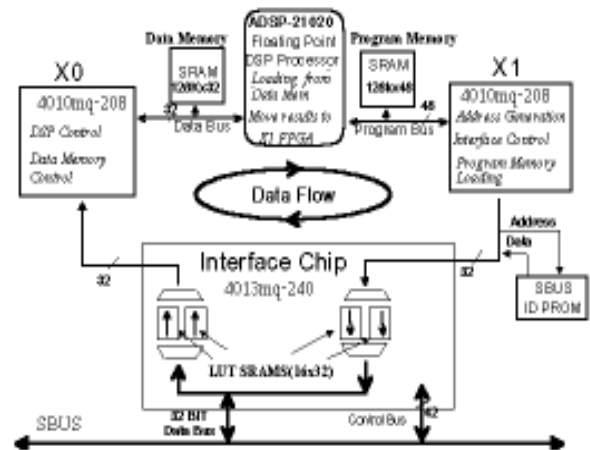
ADSP-21020
Floating Point
DSP Processor
Loading from
Data Mem
Move results to
X1 FPGA

Data Memory
SRAM
128Kx32

Program Memory
SRAM
128Kx48

X0
4010mq-208
DSP Control
Data Memory
Control

32
Data Bus

48
Program Bus

X1
4010mq-208
Address Generation
Interface Control
Program Memory
Loading

Data Flow

Address
Data

32

32

Interface Chip
4013mq-240

SBUS
ID PROM

LUT SRAMS(16x32)

SBUS

32 BIT
Data Bus

Control Bus

32